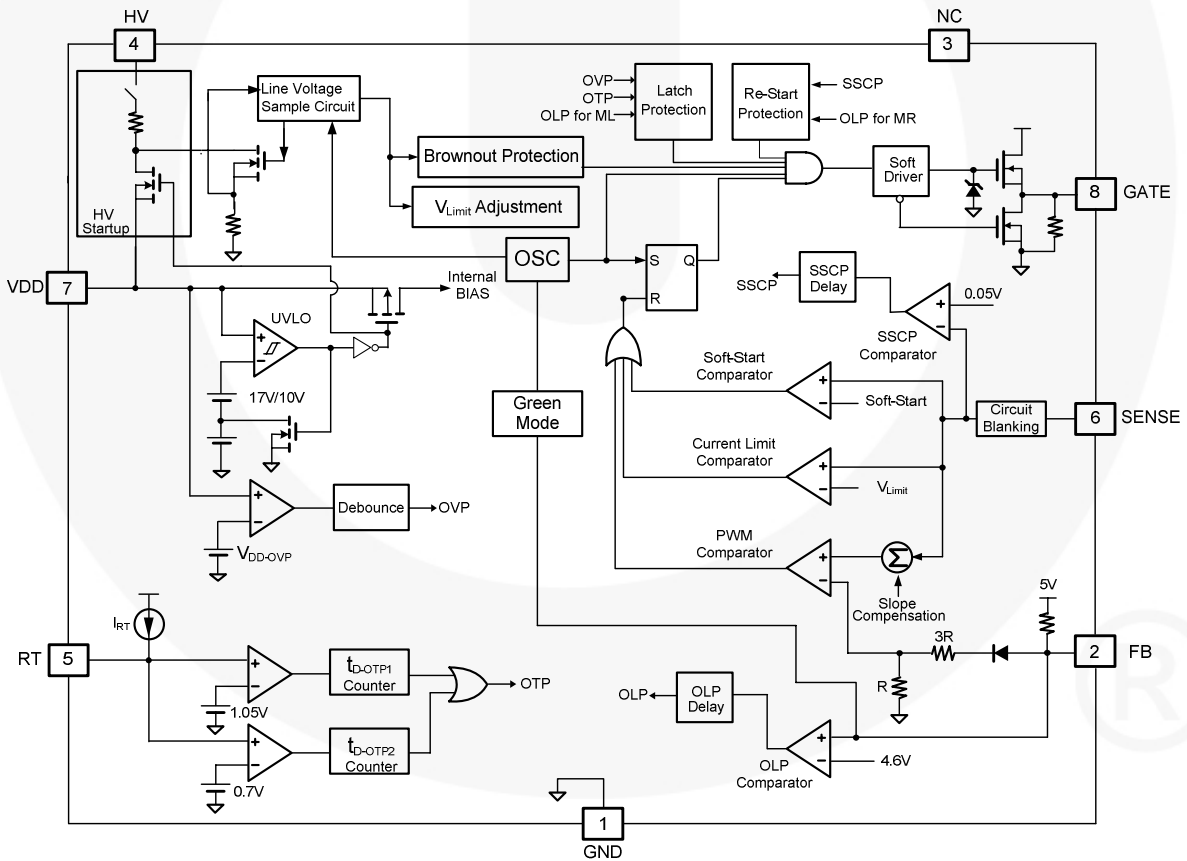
HV
4
NC
3
HV Startup
Line Voltage Sample Circuit
OVP
OTP
OLP for ML
Latch Protection
Re-Start Protection
SSCP
OLP for MR
Brownout Protection
$V_{Limit}$ Adjustment
Soft Driver
8
GATE
VDD
7
Internal BIAS
OSC
S
Q
R
SSCP Delay
SSCP
0.05V
SSCP Comparator
UVLO
17V/10V
Soft-Start Comparator
Soft-Start
Green Mode
Circuit Blanking
6
SENSE
Current Limit Comparator
$V_{Limit}$
Debounce
OVP
$V_{DD-OVP}$
PWM Comparator
Slope Compensation
5V
$I_{RT}$
RT
5
3R
2
FB
R
$t_{D-OTP1}$ Counter
OTP
1.05V
OLP
OLP Delay
$t_{D-OTP2}$ Counter
OLP Comparator
4.6V
0.7V
1
GND